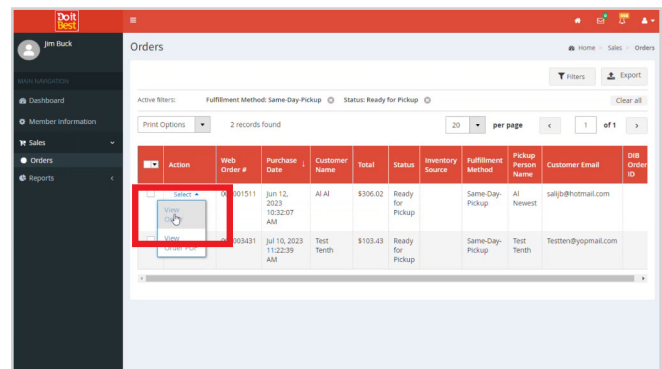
Do it Best

Jim Buck

MAIN NAVIGATION

Dashboard

Member Information

Sales

Orders

Reports

Orders

Home > Sales > Orders

Filters

Export

Active filters: Fulfillment Method: Same-Day-Pickup Status: Ready for Pickup

Clear all

Print Options

2 records found

20 per page

1 of 1

| | Action | Web Order # | Purchase Date | Customer Name | Total | Status | Inventory Source | Fulfillment Method | Pickup Person Name | Customer Email | DIB Order ID |
|---|---|---|---|---|---|---|---|---|---|---|---|
| | Select View Order | 0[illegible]001511 | Jun 12, 2023 10:32:07 AM | Al Al | $306.02 | Ready for Pickup | | Same-Day-Pickup | Al Newest | salijb@hotmail.com | |
| | View Order PDF | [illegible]003431 | Jul 10, 2023 11:22:39 AM | Test Tenth | $103.43 | Ready for Pickup | | Same-Day-Pickup | Test Tenth | Testten@yopmail.com | |